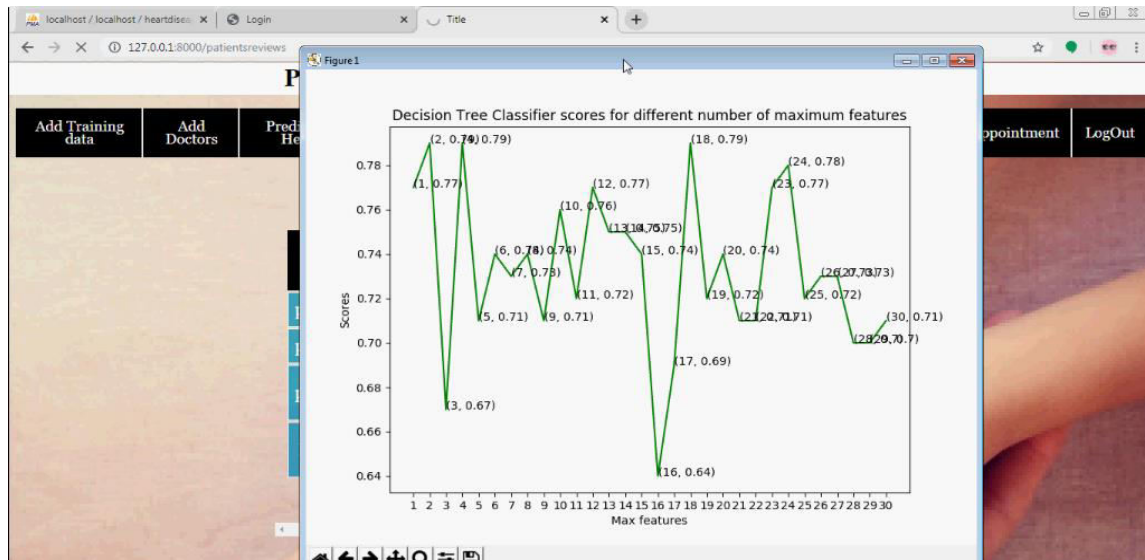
localhost / localhost / heartdise ×
Login ×
Title ×
127.0.0.1:8000/patientsreviews
Figure 1
Add Training data
Add Doctors
Predi He
ppointment
LogOut
Decision Tree Classifier scores for different number of maximum features
(1, 0.77)
(2, 0.79)
(4, 0.79)
(3, 0.67)
(5, 0.71)
(6, 0.74)
(7, 0.73)
(8, 0.74)
(9, 0.71)
(10, 0.76)
(11, 0.72)
(12, 0.77)
(13, 0.75)
(14, 0.75)
(15, 0.74)
(16, 0.64)
(17, 0.69)
(18, 0.79)
(19, 0.72)
(20, 0.74)
(21, 0.71)
(22, 0.71)
(23, 0.77)
(24, 0.78)
(25, 0.72)
(26, 0.73)
(27, 0.73)
(28, 0.7)
(29, 0.7)
(30, 0.71)
0.78
0.76
0.74
0.72
0.70
0.68
0.66
0.64
Scores
1 2 3 4 5 6 7 8 9 10 11 12 13 14 15 16 17 18 19 20 21 22 23 24 25 26 27 28 29 30
Max features